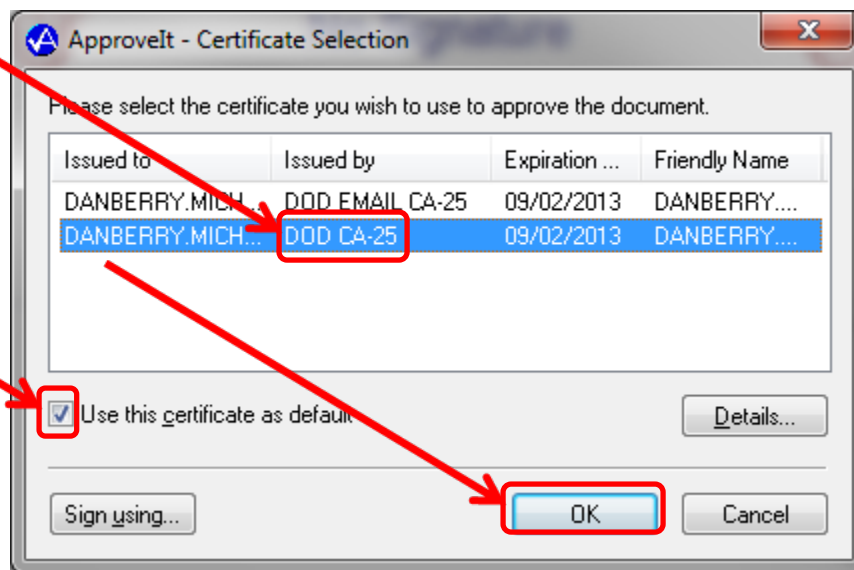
ApproveIt - Certificate Selection

Please select the certificate you wish to use to approve the document.

| Issued to | Issued by | Expiration ... | Friendly Name |
|---|---|---|---|
| DANBERRY.MICH... | DOD EMAIL CA-25 | 09/02/2013 | DANBERRY.... |
| DANBERRY.MICH... | DOD CA-25 | 09/02/2013 | DANBERRY.... |

Use this certificate as default

Details...

Sign using...

OK

Cancel